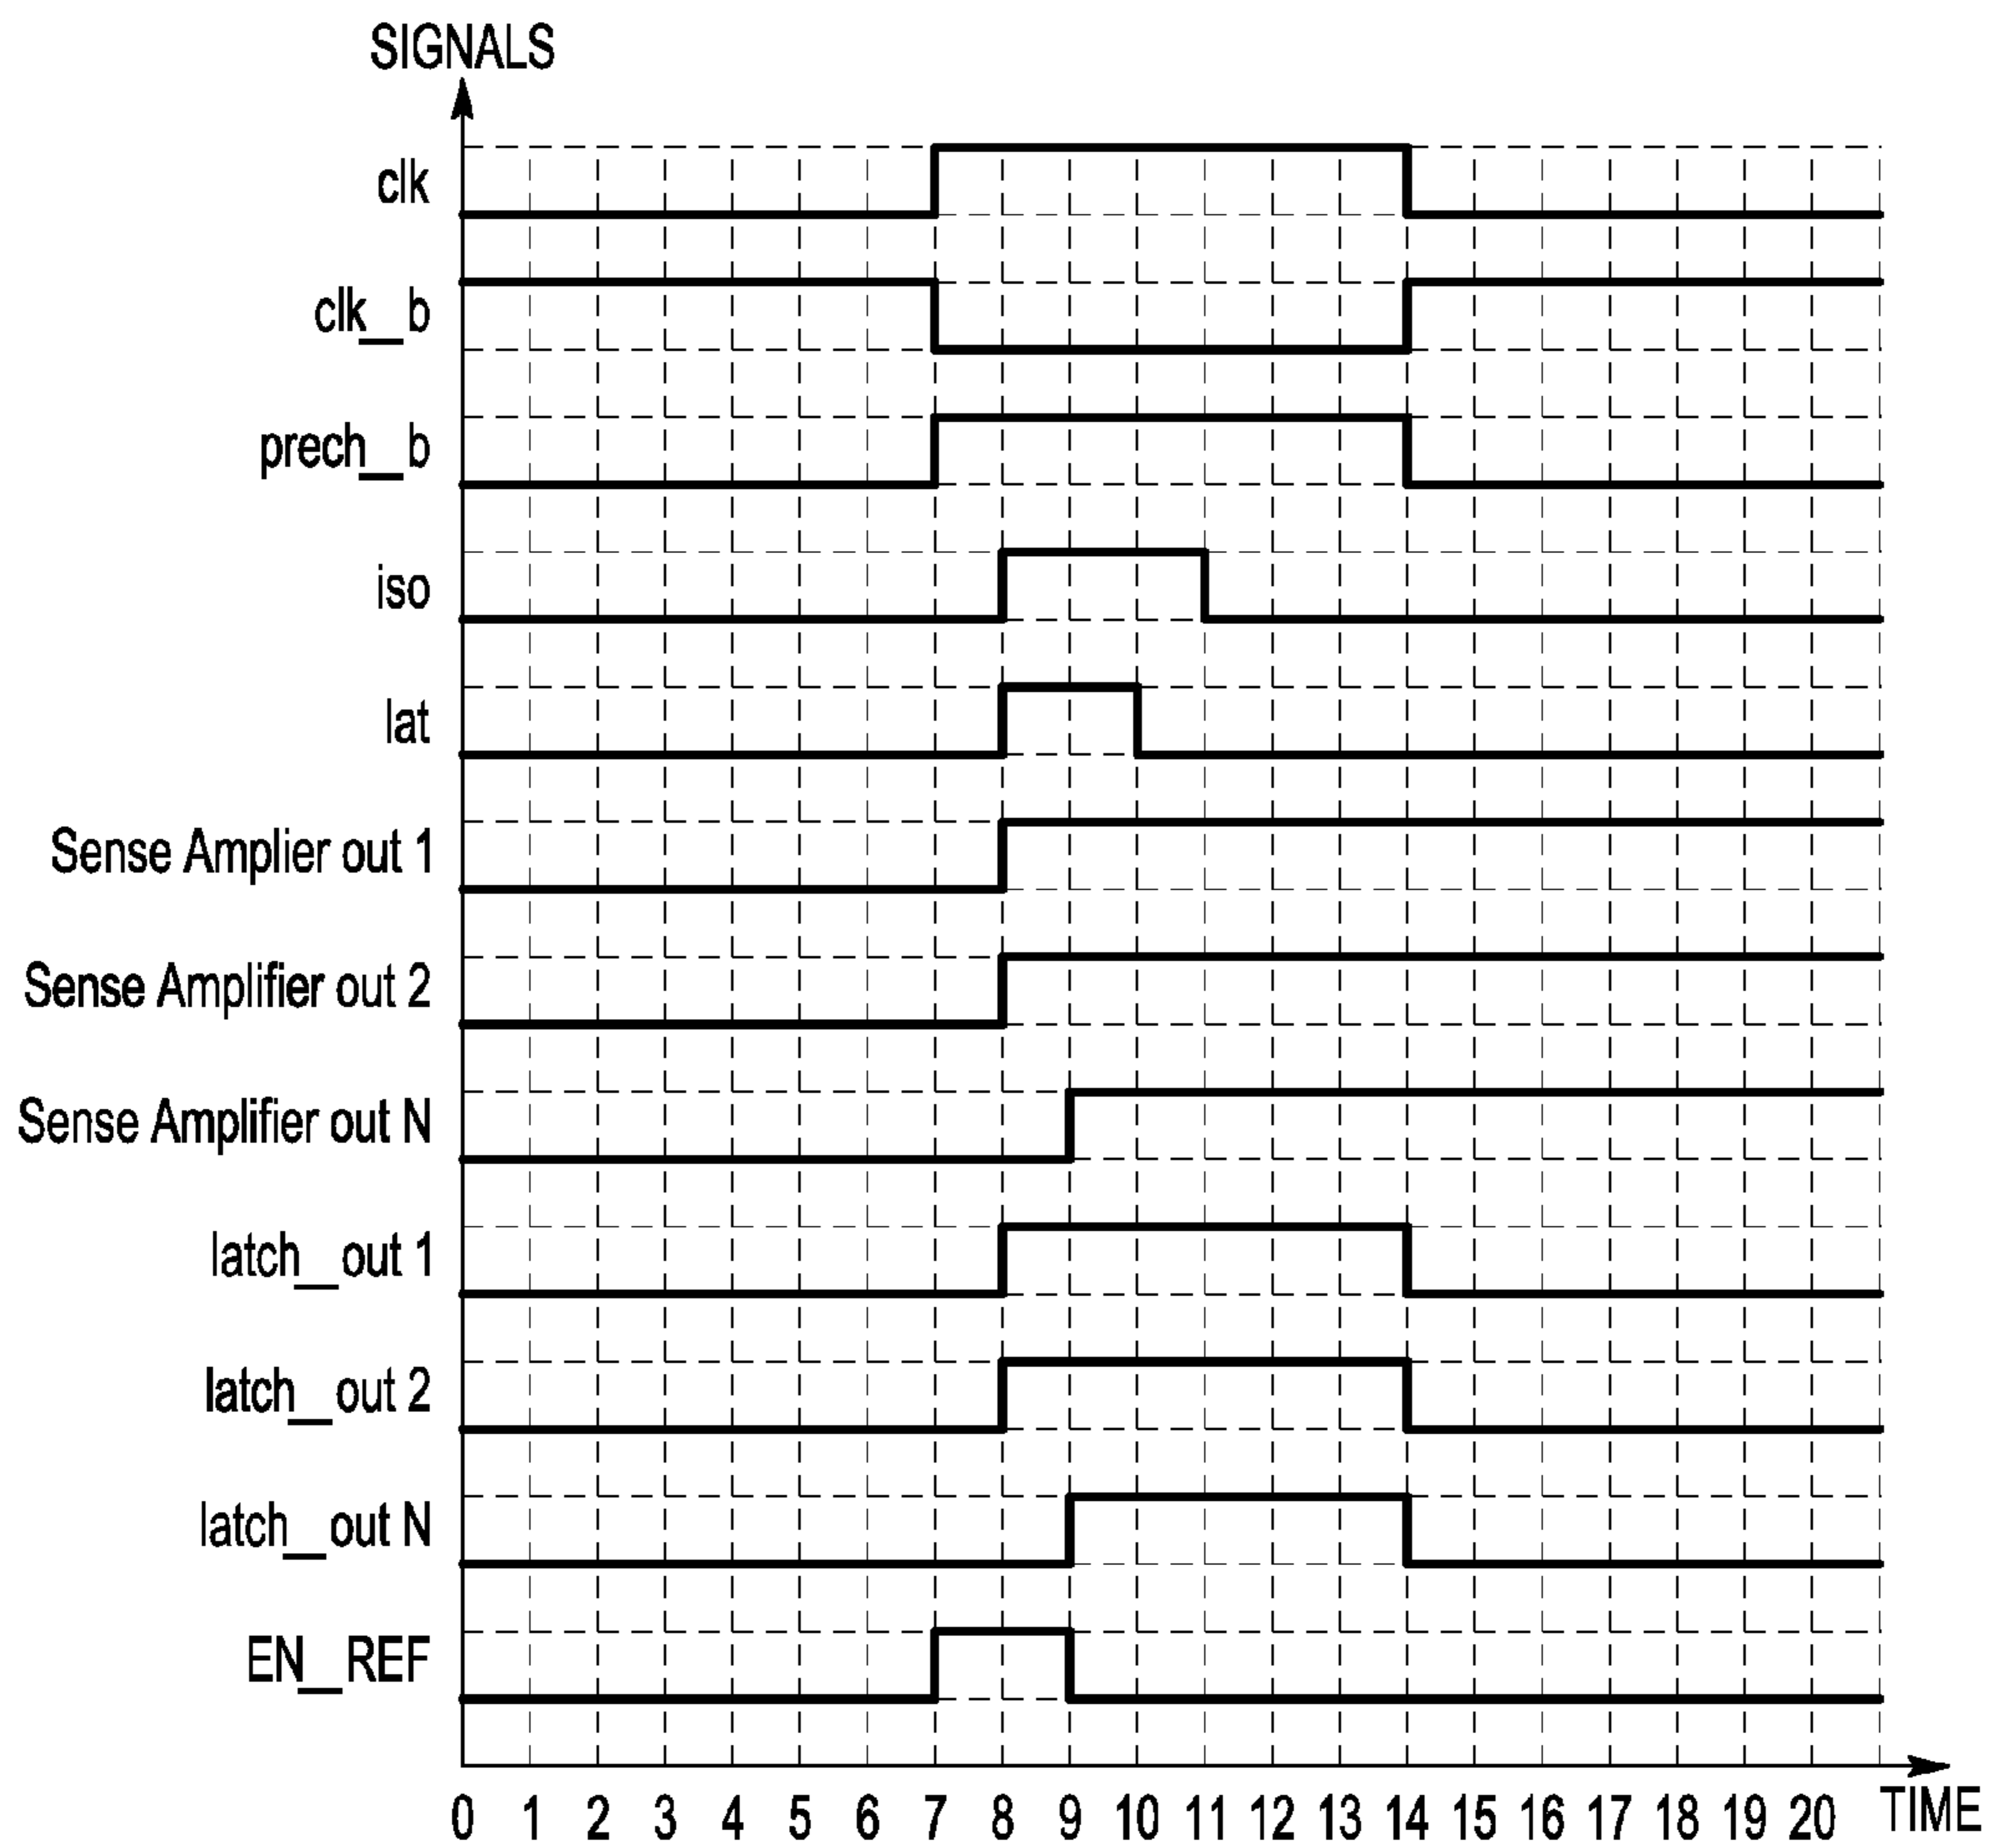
SIGNALS

clk

clk_b

prech_b

iso

lat

Sense Amplier out 1

Sense Amplifier out 2

Sense Amplifier out N

latch_out 1

latch_out 2

latch_out N

EN_REF

0 1 2 3 4 5 6 7 8 9 10 11 12 13 14 15 16 17 18 19 20 TIME